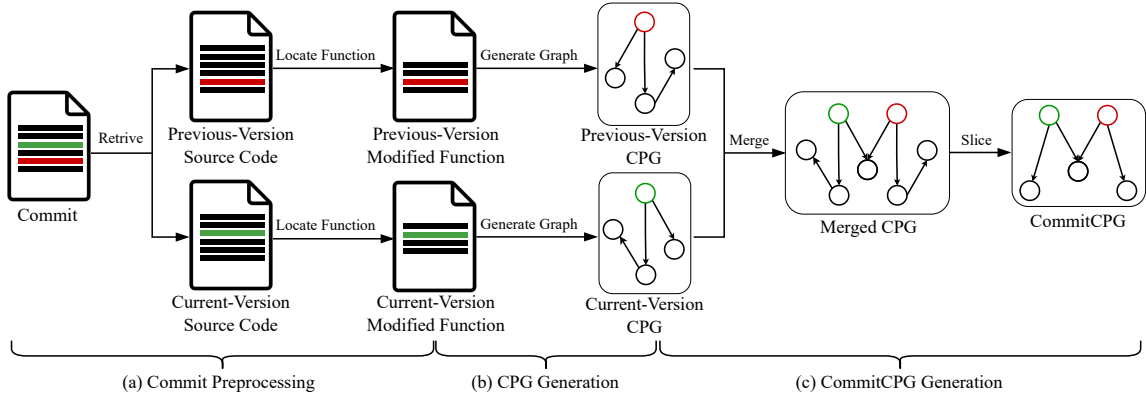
Commit

Retrive

Previous-Version Source Code

Locate Function

Previous-Version Modified Function

Generate Graph

Previous-Version CPG

Current-Version Source Code

Locate Function

Current-Version Modified Function

Generate Graph

Current-Version CPG

Merge

Merged CPG

Slice

CommitCPG

(a) Commit Preprocessing

(b) CPG Generation

(c) CommitCPG Generation